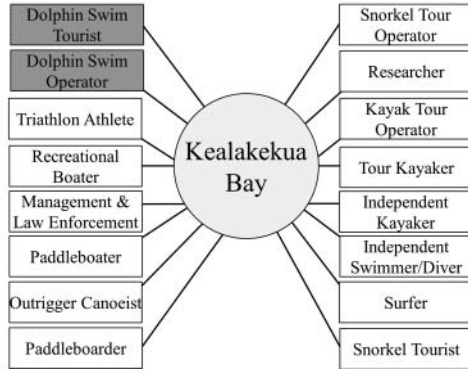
Dolphin Swim Tourist

Dolphin Swim Operator

Triathlon Athlete

Recreational Boater

Management & Law Enforcement

Paddleboater

Outrigger Canoeist

Paddleboarder

Kealakekua Bay

Snorkel Tour Operator

Researcher

Kayak Tour Operator

Tour Kayaker

Independent Kayaker

Independent Swimmer/Diver

Surfer

Snorkel Tourist